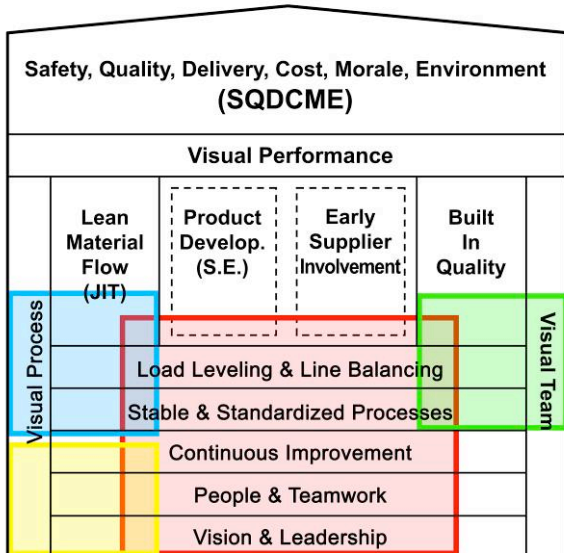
Safety, Quality, Delivery, Cost, Morale, Environment
(SQDCME)

Visual Performance

Visual Process

Lean Material Flow (JIT)

Product Develop. (S.E.)

Early Supplier Involvement

Built In Quality

Visual Team

Load Leveling & Line Balancing

Stable & Standardized Processes

Continuous Improvement

People & Teamwork

Vision & Leadership